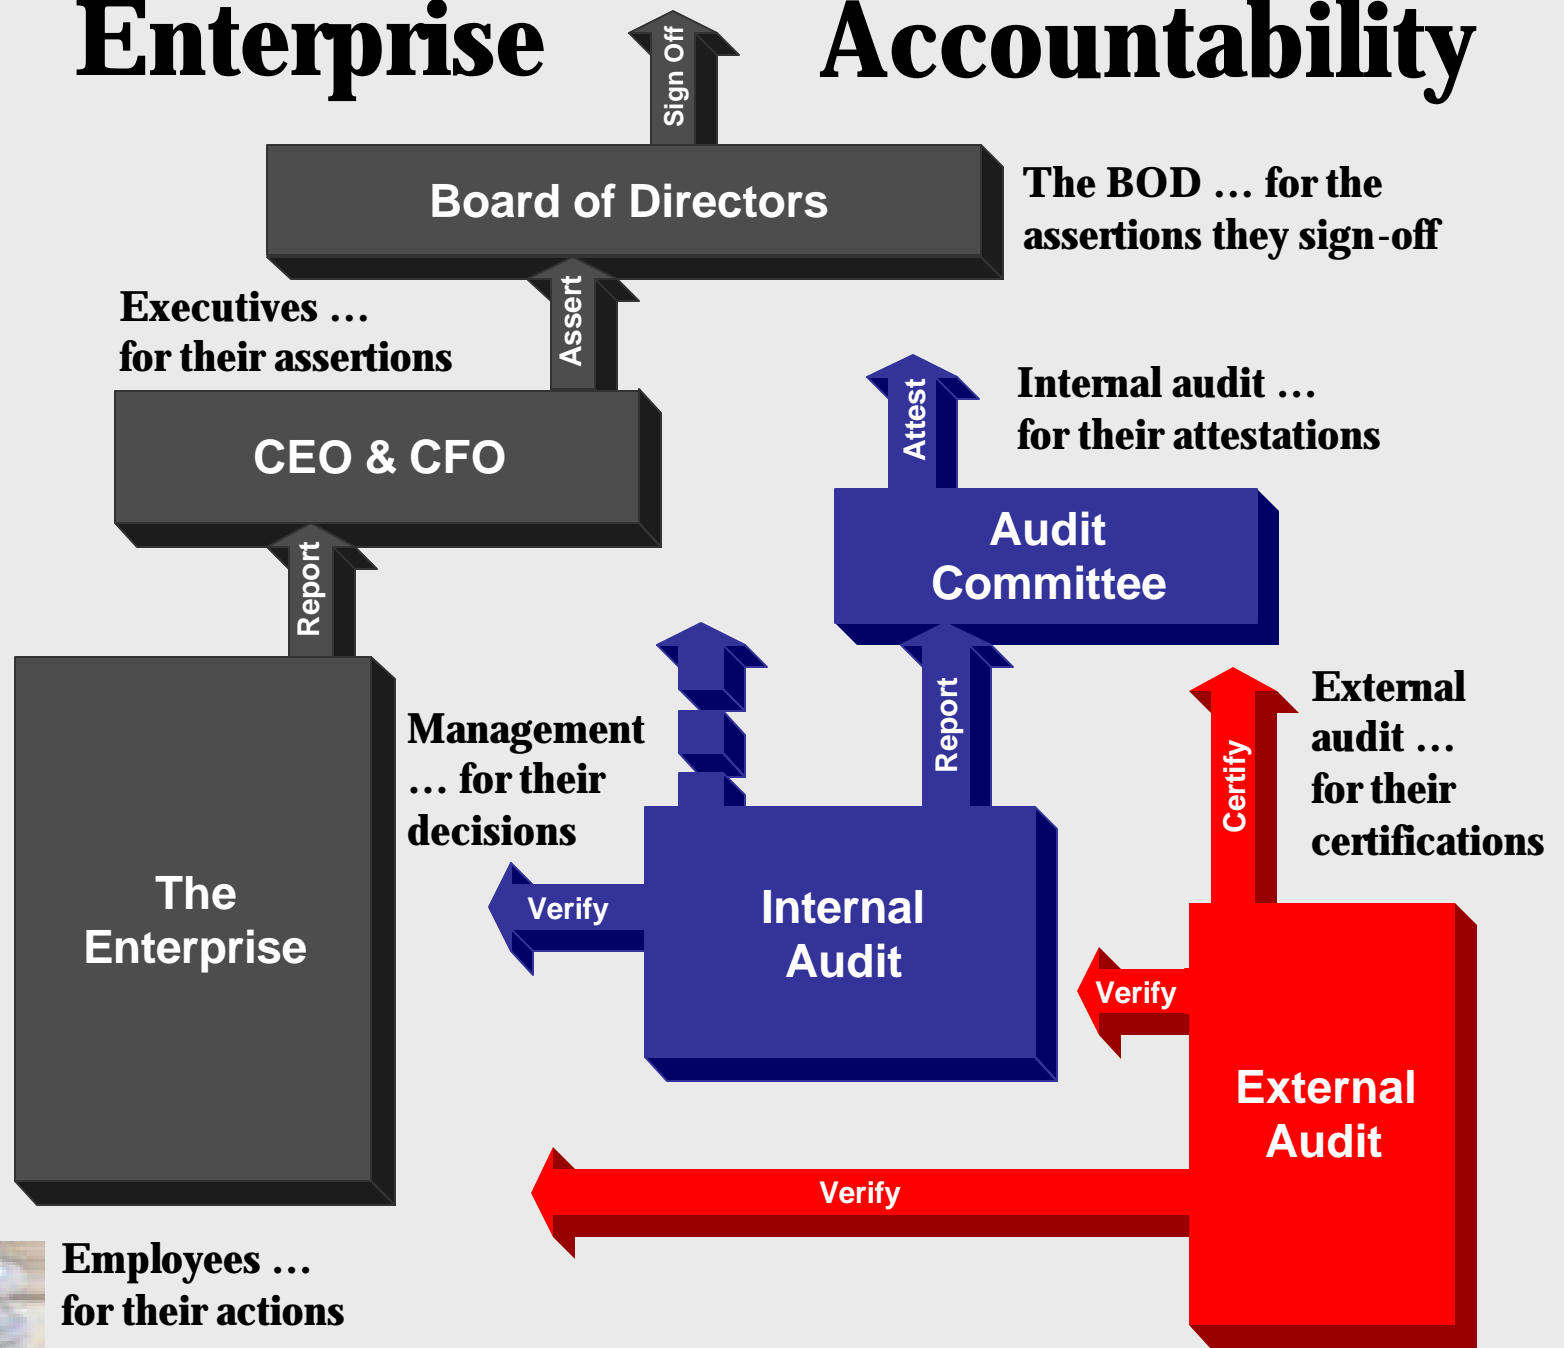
Enterprise Accountability

Sign Off

Board of Directors

The BOD … for the assertions they sign-off

Executives … for their assertions

Assert

CEO & CFO

Attest

Internal audit … for their attestations

Audit Committee

Report

The Enterprise

Management … for their decisions

Report

Verify

Internal Audit

Certify

External audit … for their certifications

Verify

External Audit

Verify

Employees … for their actions